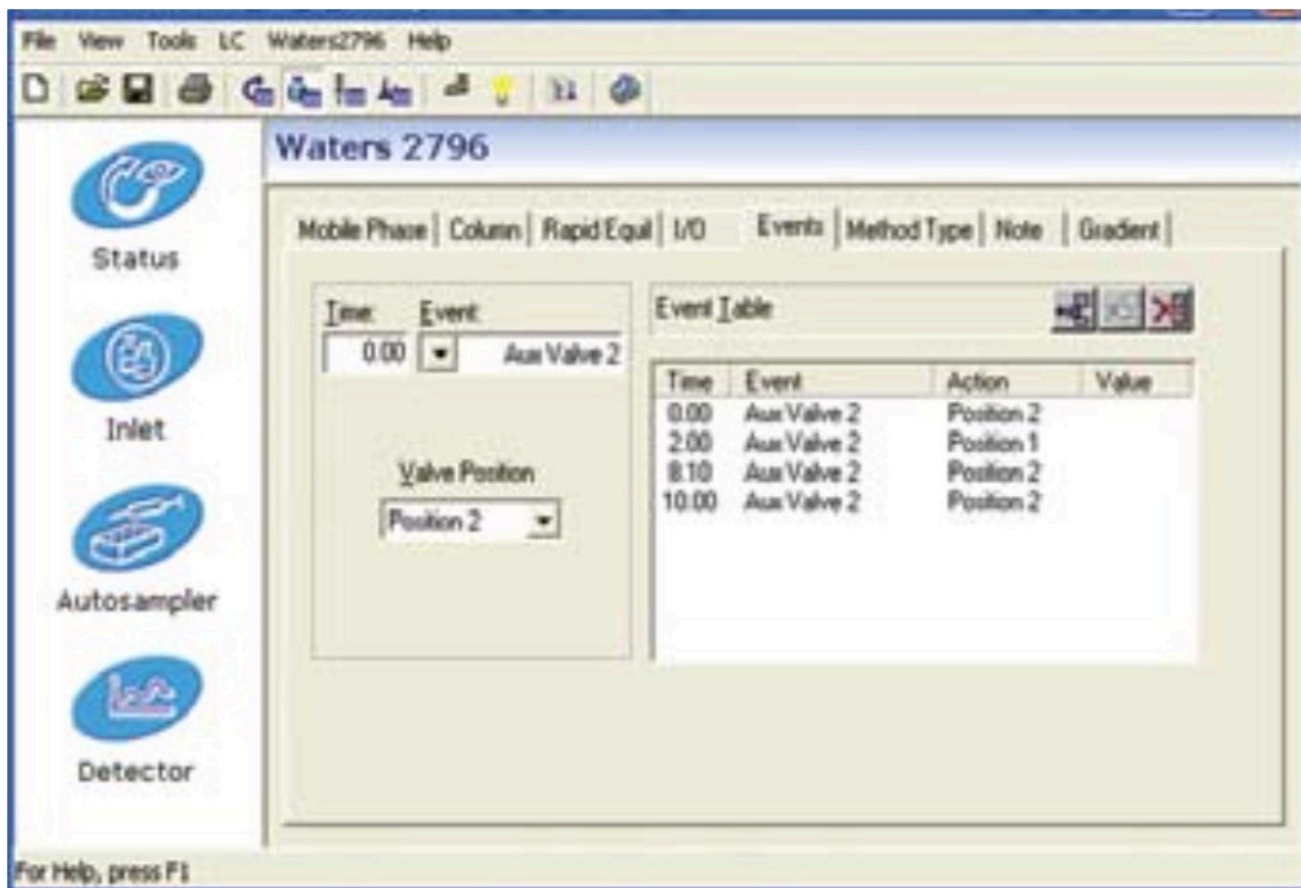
File View Tools LC Waters2796 Help

Waters 2796

Status

Inlet

Autosampler

Detector

Mobile Phase | Column | Rapid Equil | I/O | Events | Method Type | Note | Gradient

Time: Event:
0.00 Aux Valve 2

Valve Position
Position 2

Event Table

| Time | Event | Action | Value |
|---|---|---|---|
| 0.00 | Aux Valve 2 | Position 2 | |
| 2.00 | Aux Valve 2 | Position 1 | |
| 8.10 | Aux Valve 2 | Position 2 | |
| 10.00 | Aux Valve 2 | Position 2 | |

For Help, press F1